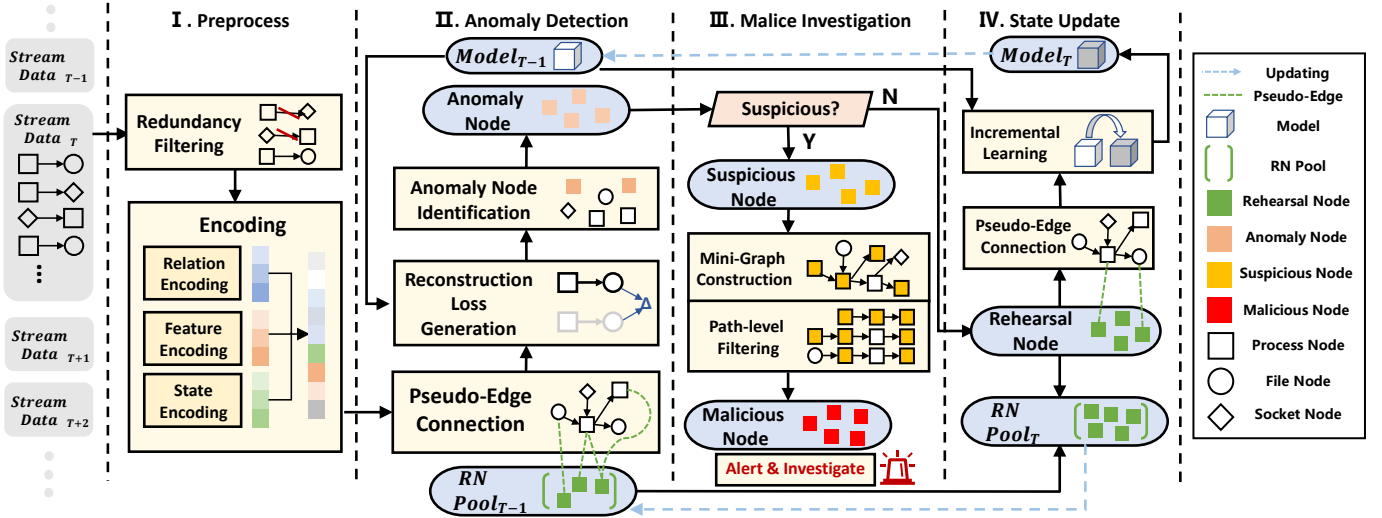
Stream Data $_{T-1}$

Stream Data $_{T}$

Stream Data $_{T+1}$

Stream Data $_{T+2}$

Ⅰ. Preprocess

Redundancy Filtering

Encoding

Relation Encoding

Feature Encoding

State Encoding

Ⅱ. Anomaly Detection

$Model_{T-1}$

Anomaly Node

Anomaly Node Identification

Reconstruction Loss Generation

Pseudo-Edge Connection

RN $Pool_{T-1}$

Ⅲ. Malice Investigation

Suspicious?

N

Y

Suspicious Node

Mini-Graph Construction

Path-level Filtering

Malicious Node

Alert & Investigate

Ⅳ. State Update

$Model_{T}$

Incremental Learning

Pseudo-Edge Connection

Rehearsal Node

RN $Pool_{T}$

Updating

Pseudo-Edge

Model

RN Pool

Rehearsal Node

Anomaly Node

Suspicious Node

Malicious Node

Process Node

File Node

Socket Node